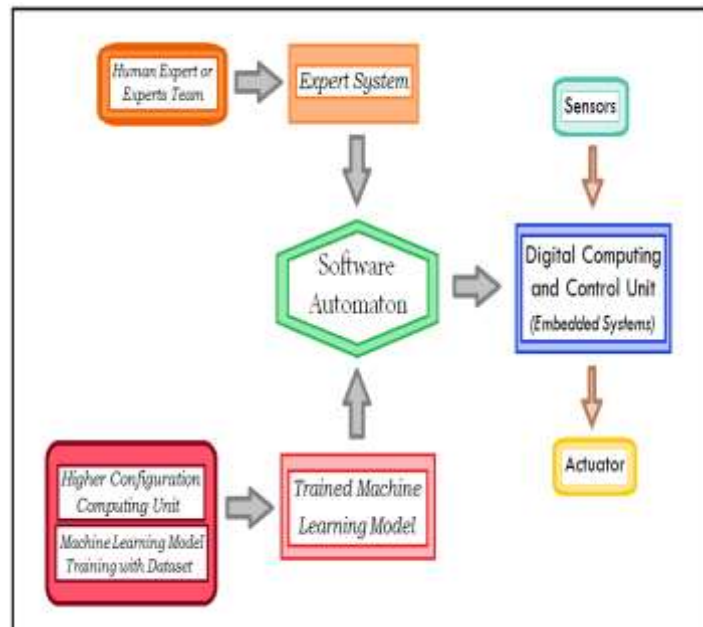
Human Expert or Experts Team

Expert System

Sensors

Software Automaton

Digital Computing and Control Unit (Embedded Systems)

Actuator

Higher Configuration Computing Unit

Machine Learning Model Training with Dataset

Trained Machine Learning Model